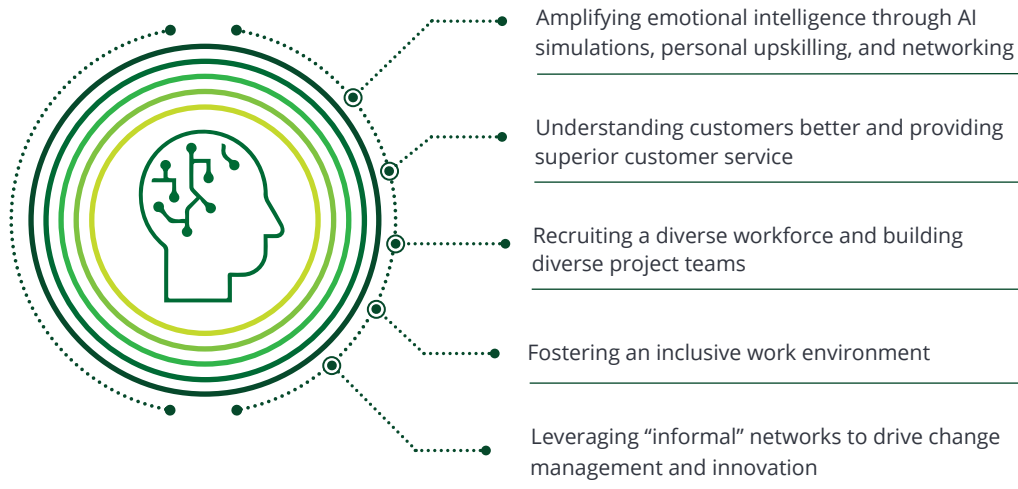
Amplifying emotional intelligence through AI simulations, personal upskilling, and networking

Understanding customers better and providing superior customer service

Recruiting a diverse workforce and building diverse project teams

Fostering an inclusive work environment

Leveraging “informal” networks to drive change management and innovation